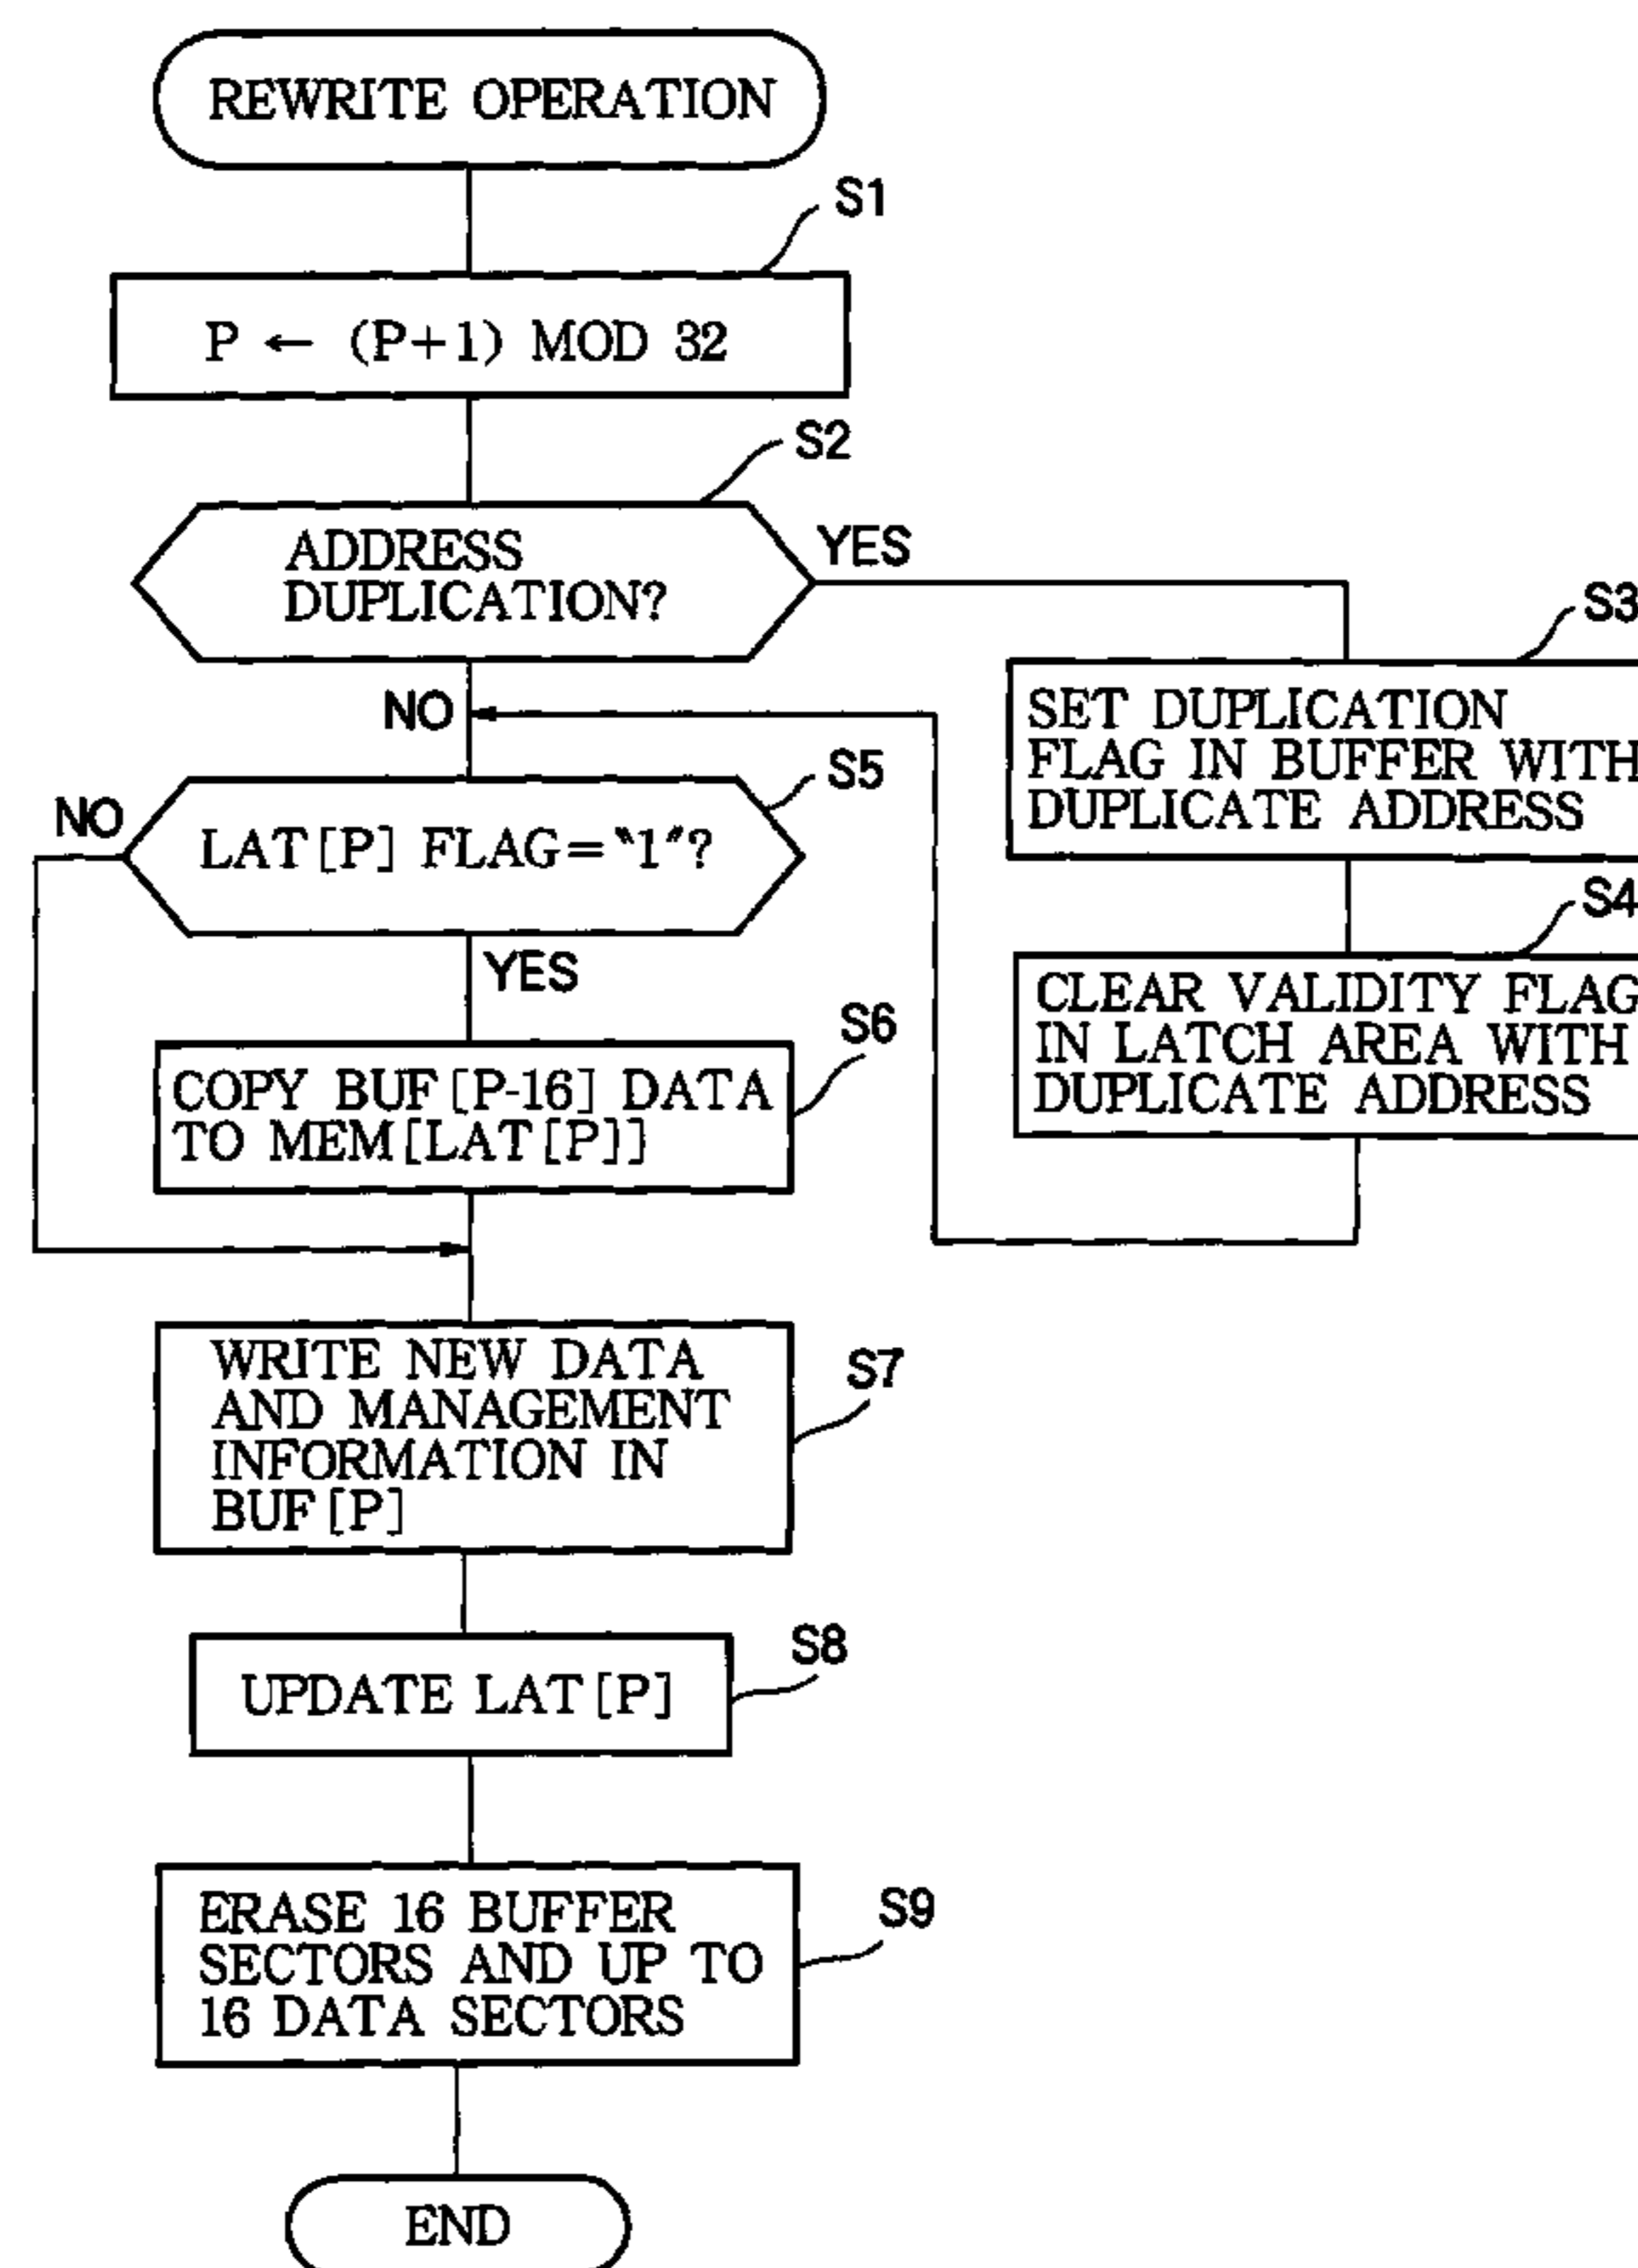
REWRITE OPERATION

S1

$P \leftarrow (P+1)$ MOD 32

S2

ADDRESS DUPLICATION?

YES

S3

SET DUPLICATION FLAG IN BUFFER WITH DUPLICATE ADDRESS

S4

CLEAR VALIDITY FLAG IN LATCH AREA WITH DUPLICATE ADDRESS

NO

S5

NO

LAT[P] FLAG="1"?

YES

S6

COPY BUF[P-16] DATA TO MEM[LAT[P]]

WRITE NEW DATA AND MANAGEMENT INFORMATION IN BUF[P]

S7

UPDATE LAT[P]

S8

ERASE 16 BUFFER SECTORS AND UP TO 16 DATA SECTORS

S9

END